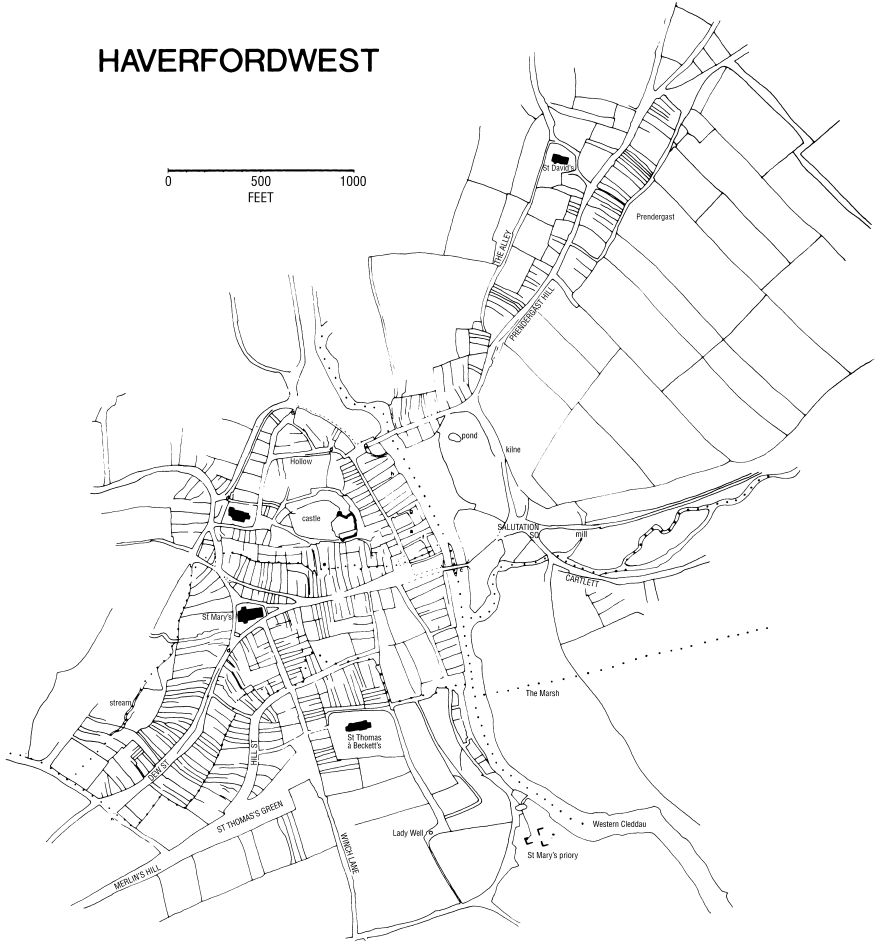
HAVERFORDWEST

0 500 1000
FEET

St David's

THE ALLEY

Prendergast

PRENDERGAST HILL

pond

kilne

Hollow

castle

SALUTATION SQ

mill

CARTLETT

St Mary's

The Marsh

stream

St Thomas à Beckett's

DEW ST

HILL ST

ST THOMAS'S GREEN

WINCH LANE

Lady Well

Western Cleddau

St Mary's priory

MERLIN'S HILL